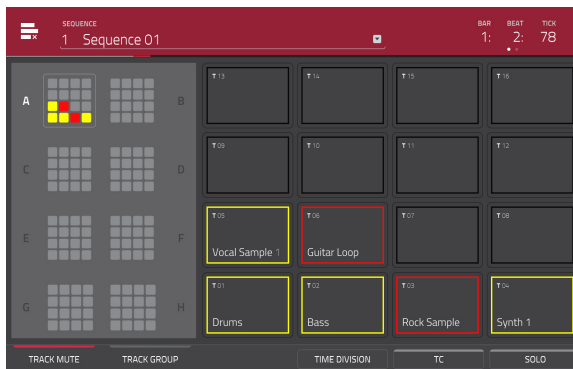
SEQUENCE
1 Sequence 01

BAR 1:
BEAT 2:
TICK 78

A
B
C
D
E
F
G
H

T 13
T 14
T 15
T 16
T 09
T 10
T 11
T 12
T 05 Vocal Sample 1
T 06 Guitar Loop
T 07
T 08
T 01 Drums
T 02 Bass
T 03 Rock Sample
T 04 Synth 1

TRACK MUTE
TRACK GROUP
TIME DIVISION
TC
SOLO